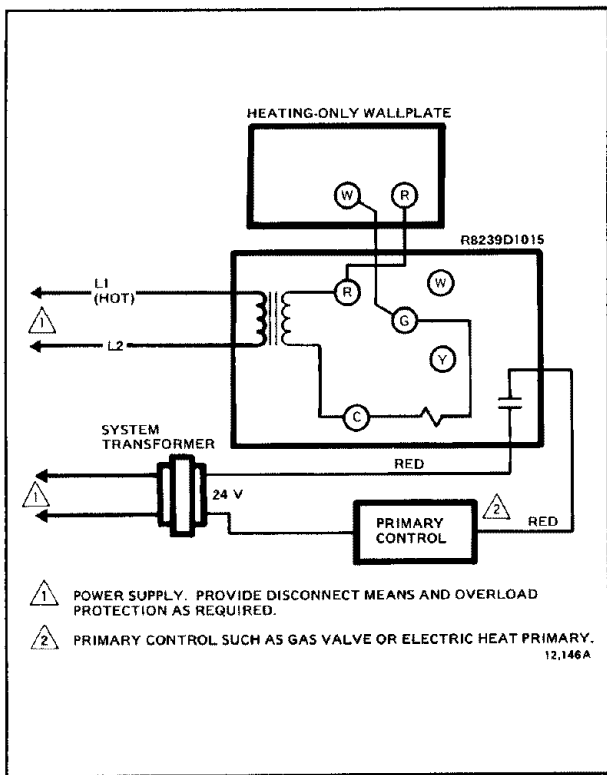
HEATING-ONLY WALLPLATE

W R

R8239D1015

L1 (HOT)

1

L2

R W

G

Y

C

SYSTEM TRANSFORMER

RED

1

24 V

PRIMARY CONTROL

2

RED

1 POWER SUPPLY. PROVIDE DISCONNECT MEANS AND OVERLOAD PROTECTION AS REQUIRED.

2 PRIMARY CONTROL SUCH AS GAS VALVE OR ELECTRIC HEAT PRIMARY.

12,146A